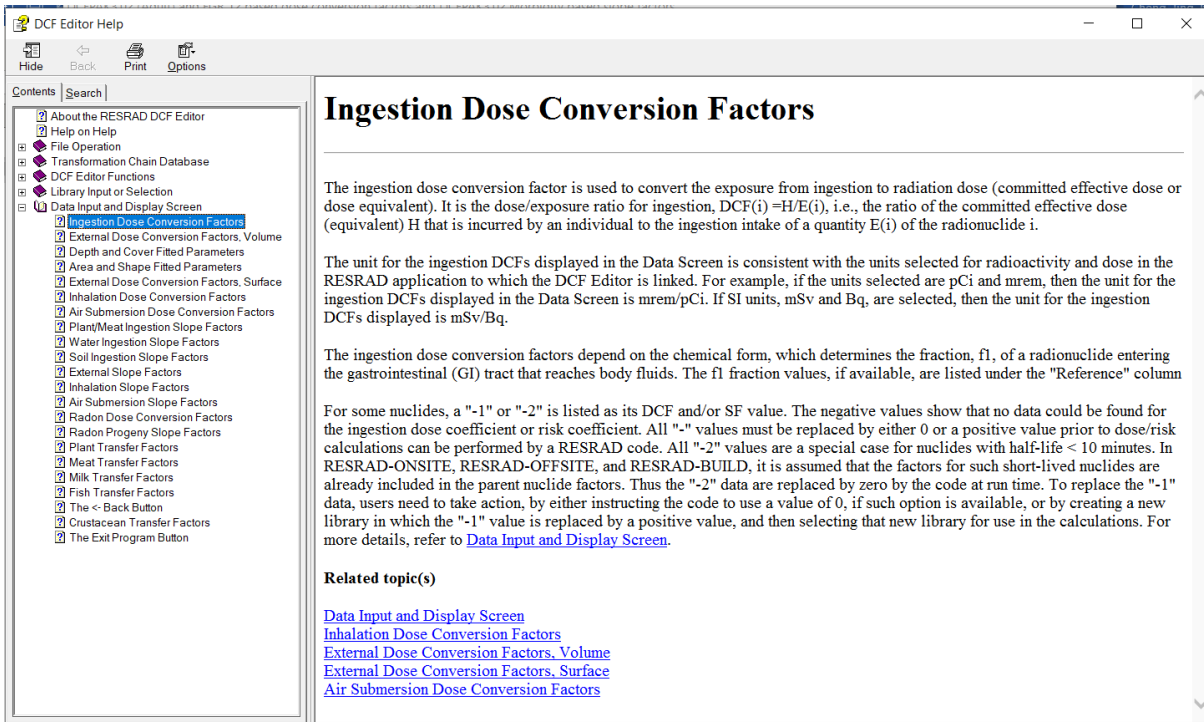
DCF Editor Help

Hide Back Print Options

Contents Search

About the RESRAD DCF Editor
Help on Help
File Operation
Transformation Chain Database
DCF Editor Functions
Library Input or Selection
Data Input and Display Screen
Ingestion Dose Conversion Factors
External Dose Conversion Factors, Volume
Depth and Cover Fitted Parameters
Area and Shape Fitted Parameters
External Dose Conversion Factors, Surface
Inhalation Dose Conversion Factors
Air Submersion Dose Conversion Factors
Plant/Meat Ingestion Slope Factors
Water Ingestion Slope Factors
Soil Ingestion Slope Factors
External Slope Factors
Inhalation Slope Factors
Air Submersion Slope Factors
Radon Dose Conversion Factors
Radon Progeny Slope Factors
Plant Transfer Factors
Meat Transfer Factors
Milk Transfer Factors
Fish Transfer Factors
The <- Back Button
Crustacean Transfer Factors
The Exit Program Button

Ingestion Dose Conversion Factors

The ingestion dose conversion factor is used to convert the exposure from ingestion to radiation dose (committed effective dose or dose equivalent). It is the dose/exposure ratio for ingestion, DCF(i) =H/E(i), i.e., the ratio of the committed effective dose (equivalent) H that is incurred by an individual to the ingestion intake of a quantity E(i) of the radionuclide i.

The unit for the ingestion DCFs displayed in the Data Screen is consistent with the units selected for radioactivity and dose in the RESRAD application to which the DCF Editor is linked. For example, if the units selected are pCi and mrem, then the unit for the ingestion DCFs displayed in the Data Screen is mrem/pCi. If SI units, mSv and Bq, are selected, then the unit for the ingestion DCFs displayed is mSv/Bq.

The ingestion dose conversion factors depend on the chemical form, which determines the fraction, f1, of a radionuclide entering the gastrointestinal (GI) tract that reaches body fluids. The f1 fraction values, if available, are listed under the "Reference" column

For some nuclides, a "-1" or "-2" is listed as its DCF and/or SF value. The negative values show that no data could be found for the ingestion dose coefficient or risk coefficient. All "-" values must be replaced by either 0 or a positive value prior to dose/risk calculations can be performed by a RESRAD code. All "-2" values are a special case for nuclides with half-life < 10 minutes. In RESRAD-ONSITE, RESRAD-OFFSITE, and RESRAD-BUILD, it is assumed that the factors for such short-lived nuclides are already included in the parent nuclide factors. Thus the "-2" data are replaced by zero by the code at run time. To replace the "-1" data, users need to take action, by either instructing the code to use a value of 0, if such option is available, or by creating a new library in which the "-1" value is replaced by a positive value, and then selecting that new library for use in the calculations. For more details, refer to Data Input and Display Screen.

Related topic(s)

Data Input and Display Screen
Inhalation Dose Conversion Factors
External Dose Conversion Factors, Volume
External Dose Conversion Factors, Surface
Air Submersion Dose Conversion Factors